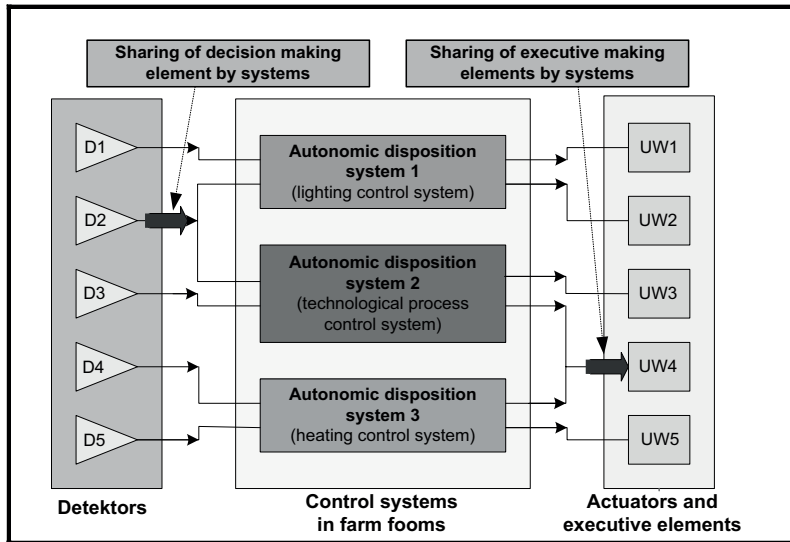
Sharing of decision making element by systems

Sharing of executive making elements by systems

D1

D2

D3

D4

D5

Autonomic disposition system 1 (lighting control system)

Autonomic disposition system 2 (technological process control system)

Autonomic disposition system 3 (heating control system)

UW1

UW2

UW3

UW4

UW5

Detektors

Control systems in farm fooms

Actuators and executive elements